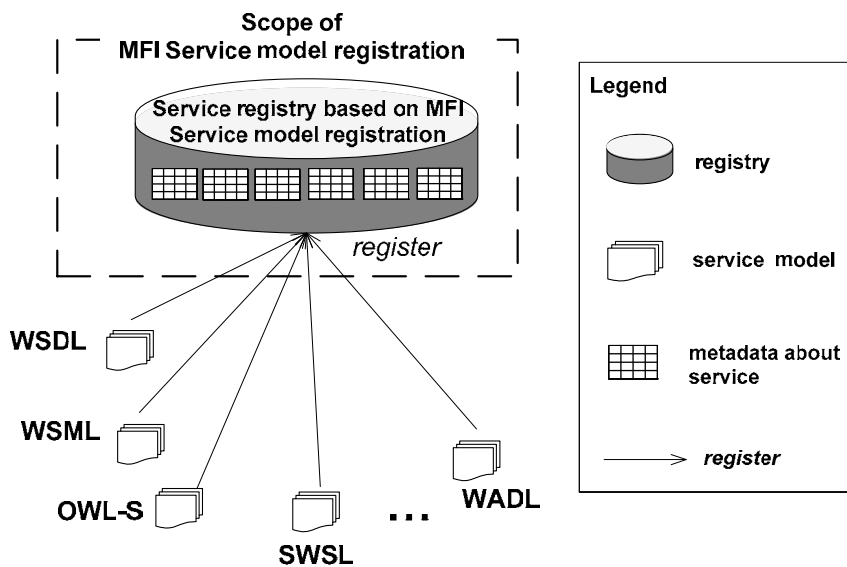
Scope of
MFI Service model registration

Service registry based on MFI Service model registration

register

WSDL

WSML

OWL-S

SWSL

...

WADL

Legend

registry

service model

metadata about service

register